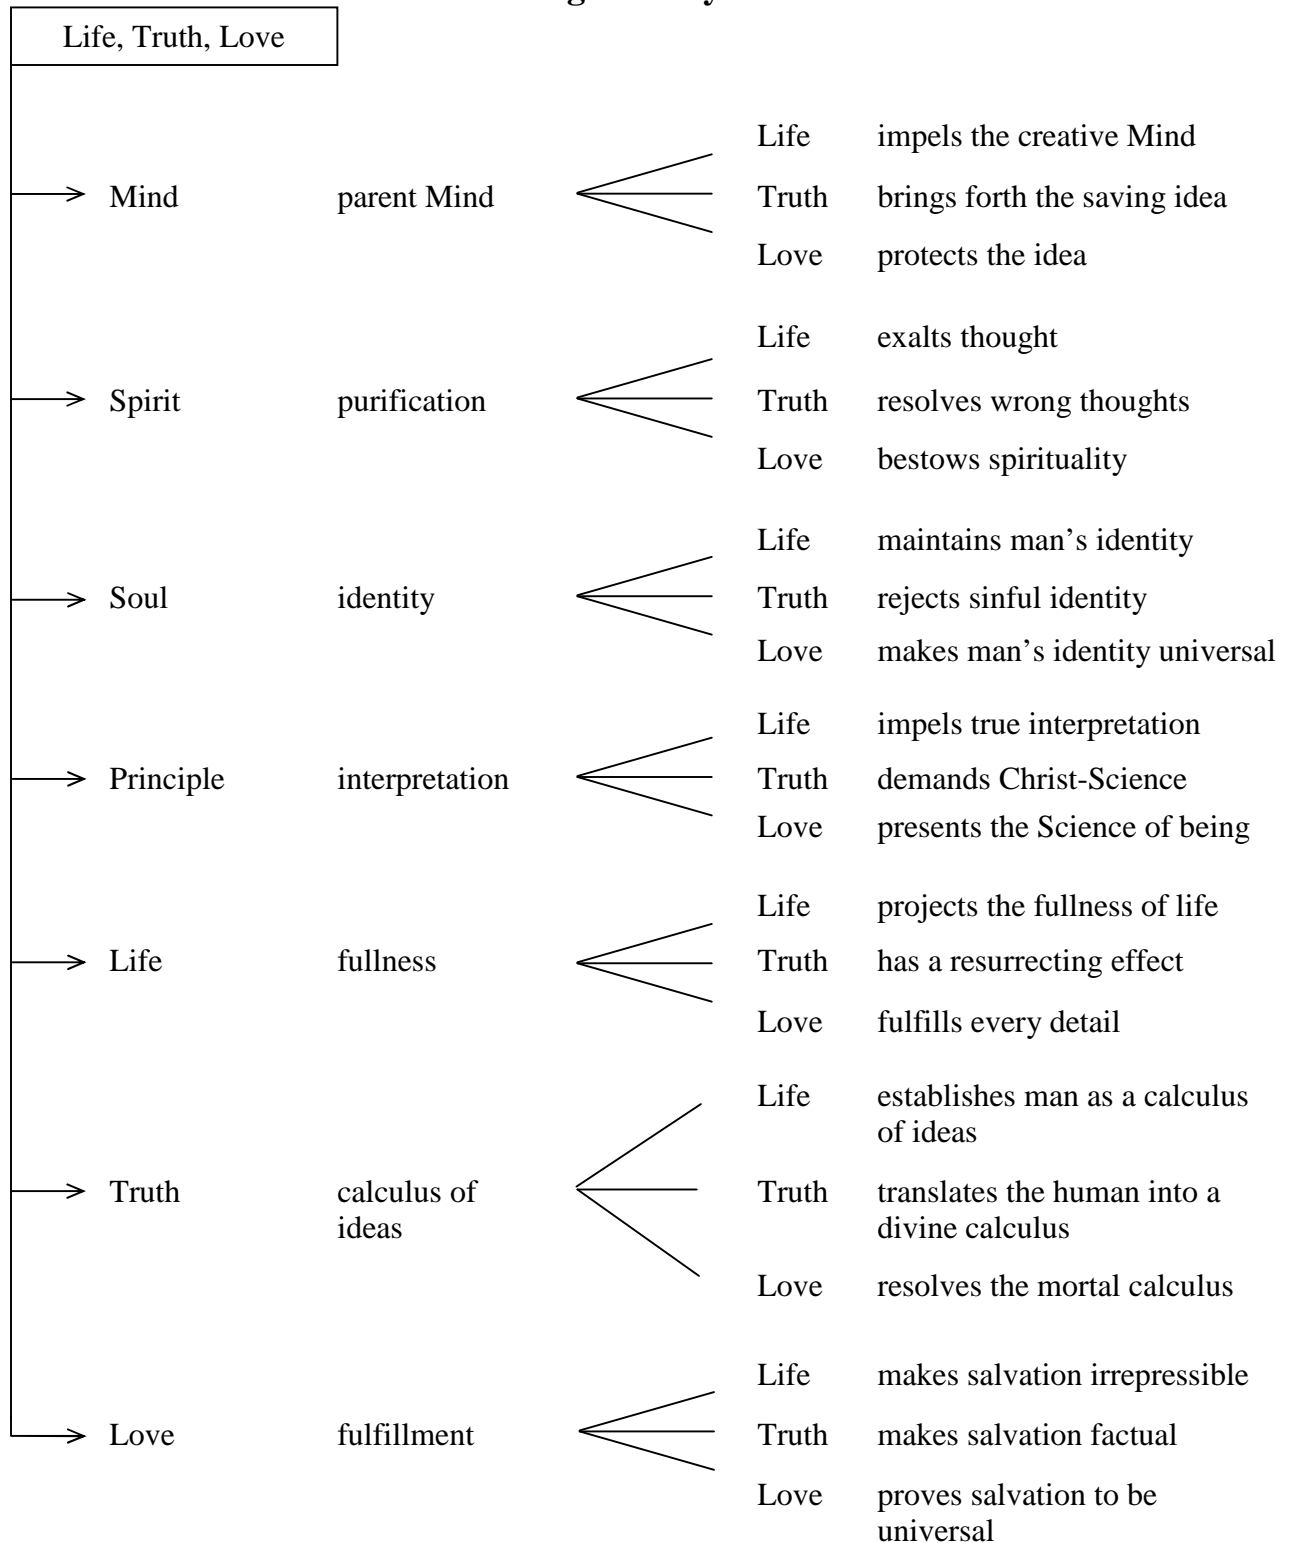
Life, Truth, Love

Mind parent Mind
Life impels the creative Mind
Truth brings forth the saving idea
Love protects the idea

Spirit purification
Life exalts thought
Truth resolves wrong thoughts
Love bestows spirituality

Soul identity
Life maintains man's identity
Truth rejects sinful identity
Love makes man's identity universal

Principle interpretation
Life impels true interpretation
Truth demands Christ-Science
Love presents the Science of being

Life fullness
Life projects the fullness of life
Truth has a resurrecting effect
Love fulfills every detail

Truth calculus of ideas
Life establishes man as a calculus of ideas
Truth translates the human into a divine calculus
Love resolves the mortal calculus

Love fulfillment
Life makes salvation irrepressible
Truth makes salvation factual
Love proves salvation to be universal